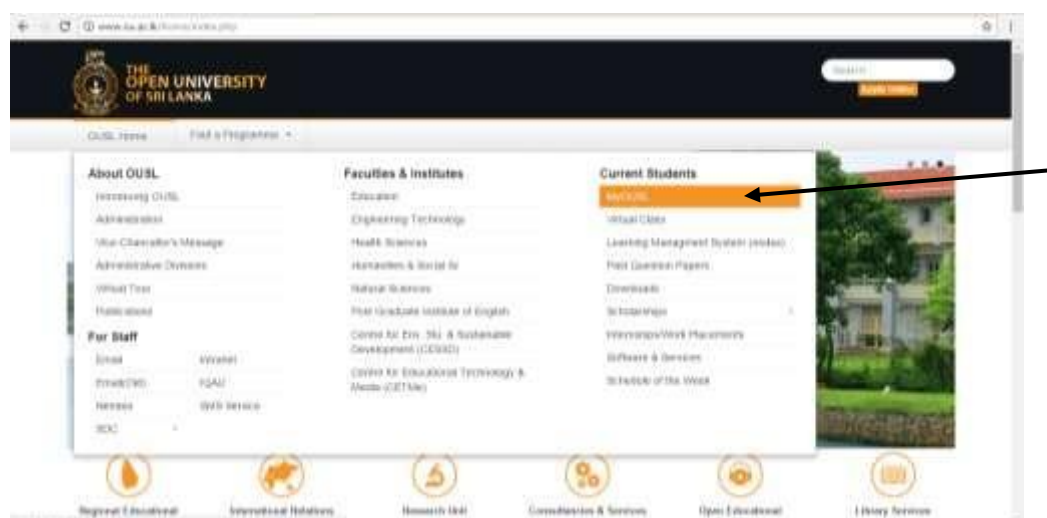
www.ou.ac.lk/home/index.php

THE OPEN UNIVERSITY OF SRI LANKA

Search

Apply Online

OUSL Home

Find a Programme

About OUSL

Introducing OUSL

Administration

Vice Chancellor's Message

Administrative Divisions

Virtual Tour

Publications

For Staff

Email

eWorker

Email(CMS)

FQAU

Nemsis

SMS Service

SOC

Faculties & Institutes

Education

Engineering Technology

Health Sciences

Humanities & Social Sc

Natural Sciences

Post Graduate Institute of English

Centre for Env. Stu. & Sustainable Development (CESSD)

Centre for Educational Technology & Media (CETMe)

Current Students

MyOUSL

Virtual Class

Learning Management System (moodle)

Past Question Papers

Downloads

Scholarships

Internships/Work Placements

Software & Services

Schedule of the Week

Regional Educational

International Relations

Research Unit

Consultancies & Services

Open Educational

Library Services